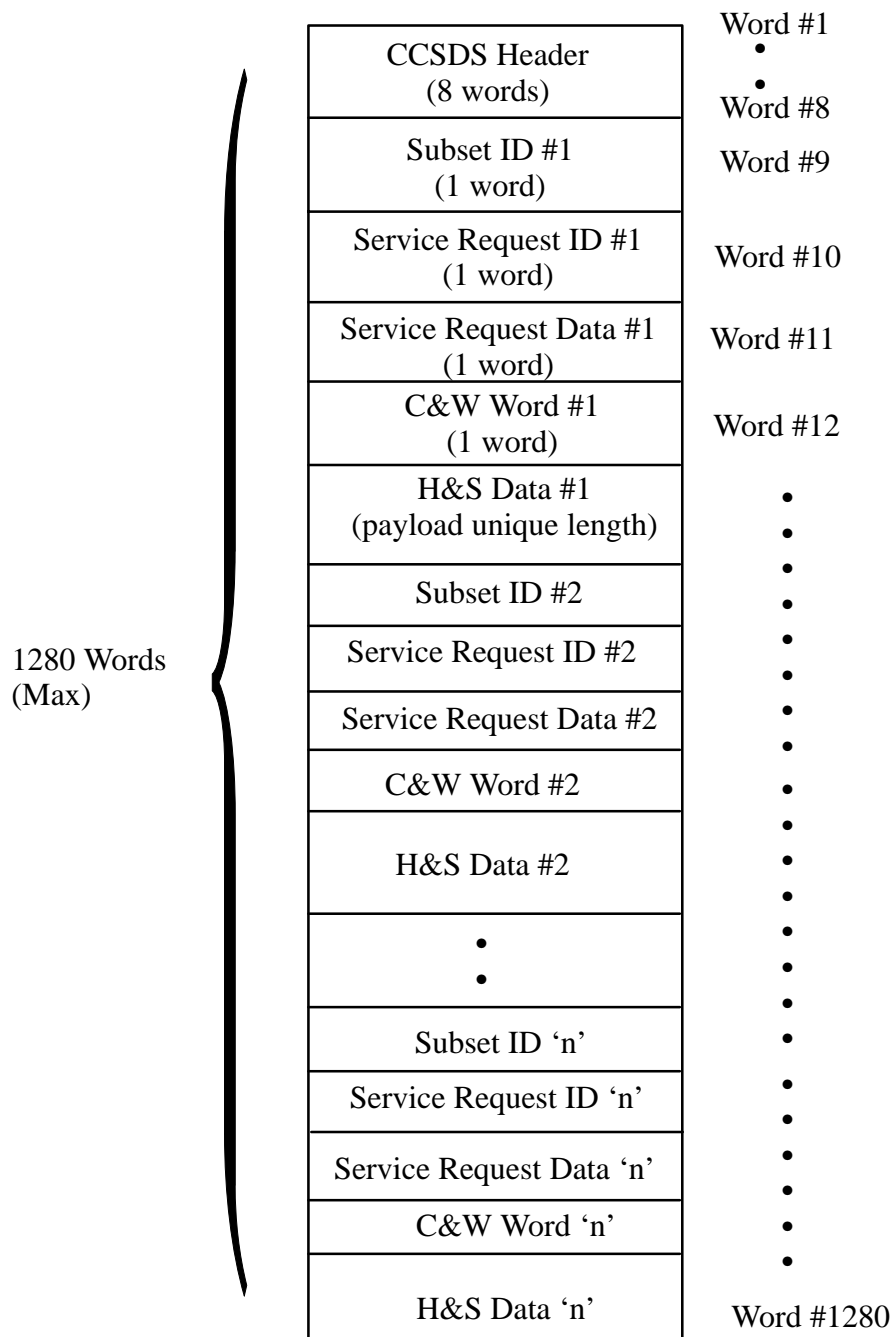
1280 Words
(Max)

CCSDS Header
(8 words)

Subset ID #1
(1 word)

Service Request ID #1
(1 word)

Service Request Data #1
(1 word)

C&W Word #1
(1 word)

H&S Data #1
(payload unique length)

Subset ID #2

Service Request ID #2

Service Request Data #2

C&W Word #2

H&S Data #2

Subset ID 'n'

Service Request ID 'n'

Service Request Data 'n'

C&W Word 'n'

H&S Data 'n'

Word #1

Word #8

Word #9

Word #10

Word #11

Word #12

Word #1280